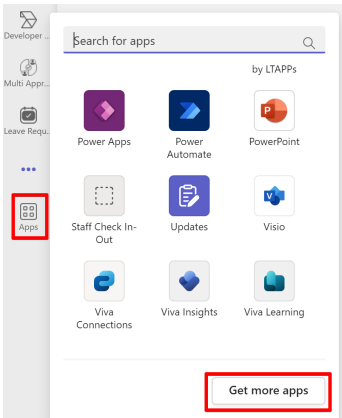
Developer ...

Multi Appr...

Leave Requ...

•••

Apps

Search for apps

by LTAPPs

Power Apps

Power Automate

PowerPoint

Staff Check In-Out

Updates

Visio

Viva Connections

Viva Insights

Viva Learning

Get more apps